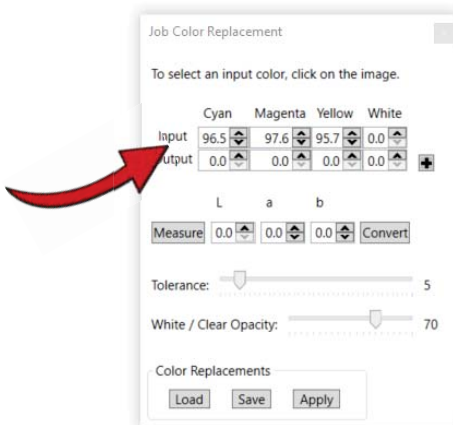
Job Color Replacement

To select an input color, click on the image.

|  | Cyan | Magenta | Yellow | White |
|---|---|---|---|---|
| Input | 96.5 | 97.6 | 95.7 | 0.0 |
| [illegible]utput | 0.0 | 0.0 | 0.0 | 0.0 |

L a b

Measure 0.0 0.0 0.0 Convert

Tolerance: 5

White / Clear Opacity: 70

Color Replacements

Load Save Apply